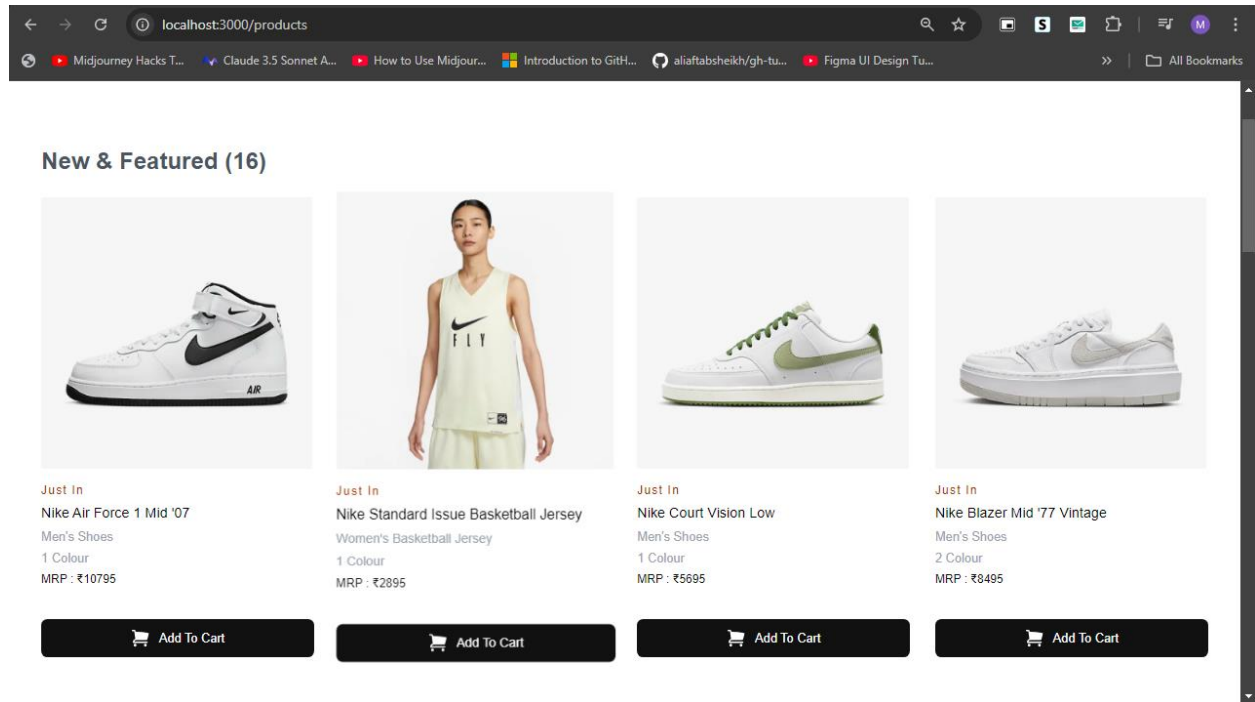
localhost:3000/products

Midjourney Hacks T... Claude 3.5 Sonnet A... How to Use Midjour... Introduction to GitH... aliaftabsheikh/gh-tu... Figma UI Design Tu... » All Bookmarks

M

New & Featured (16)

AIR

FLY

Just In
Nike Air Force 1 Mid '07
Men's Shoes
1 Colour
MRP : ₹10795

Add To Cart

Just In
Nike Standard Issue Basketball Jersey
Women's Basketball Jersey
1 Colour
MRP : ₹2895

Add To Cart

Just In
Nike Court Vision Low
Men's Shoes
1 Colour
MRP : ₹5695

Add To Cart

Just In
Nike Blazer Mid '77 Vintage
Men's Shoes
2 Colour
MRP : ₹8495

Add To Cart